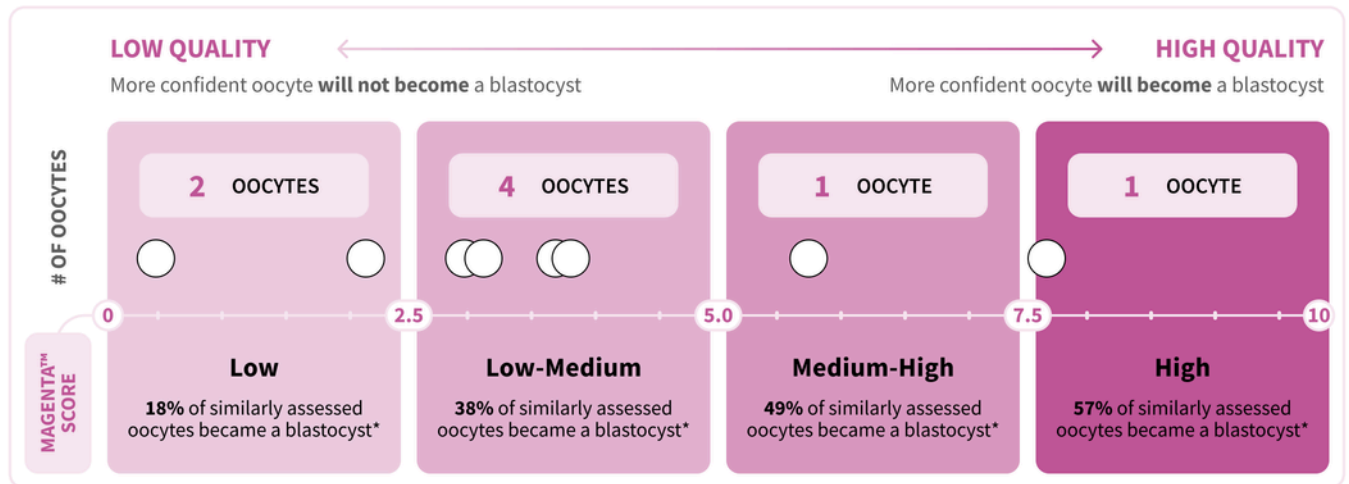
LOW QUALITY
More confident oocyte **will not become** a blastocyst

HIGH QUALITY
More confident oocyte **will become** a blastocyst

# OF OOCYTES

2 OOCYTES

4 OOCYTES

1 OOCYTE

1 OOCYTE

0
2.5
5.0
7.5
10

MAGENTA™ SCORE

Low
18% of similarly assessed oocytes became a blastocyst*

Low-Medium
38% of similarly assessed oocytes became a blastocyst*

Medium-High
49% of similarly assessed oocytes became a blastocyst*

High
57% of similarly assessed oocytes became a blastocyst*